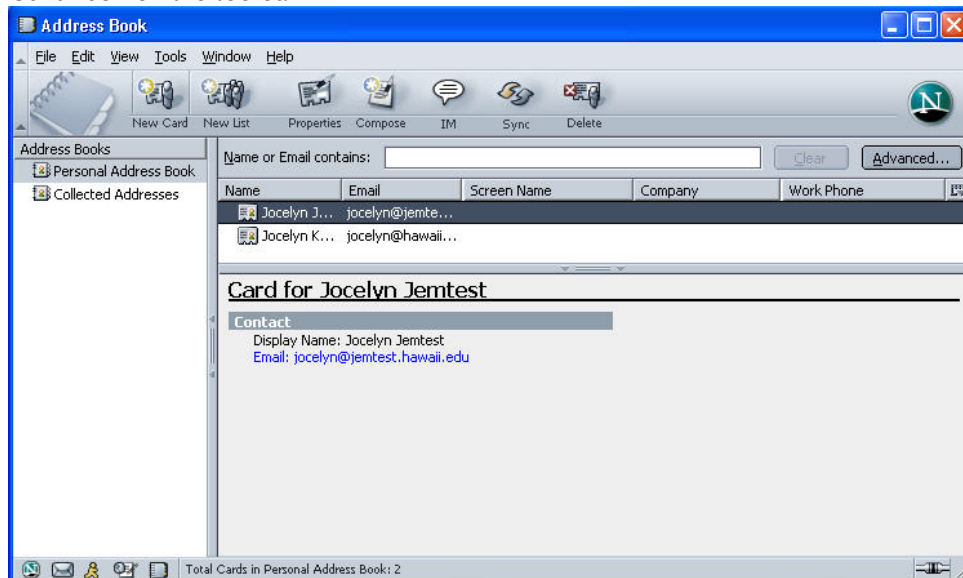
Address Book

File Edit View Tools Window Help

New Card New List Properties Compose IM Sync Delete

Address Books
Personal Address Book
Collected Addresses

Name or Email contains:
Clear
Advanced...

| Name | Email | Screen Name | Company | Work Phone |
|---|---|---|---|---|
| Jocelyn J... | jocelyn@jemte... | | | |
| Jocelyn K... | jocelyn@hawaii... | | | |

Card for Jocelyn Jemtest

Contact
Display Name: Jocelyn Jemtest
Email: jocelyn@jemtest.hawaii.edu

Total Cards in Personal Address Book: 2